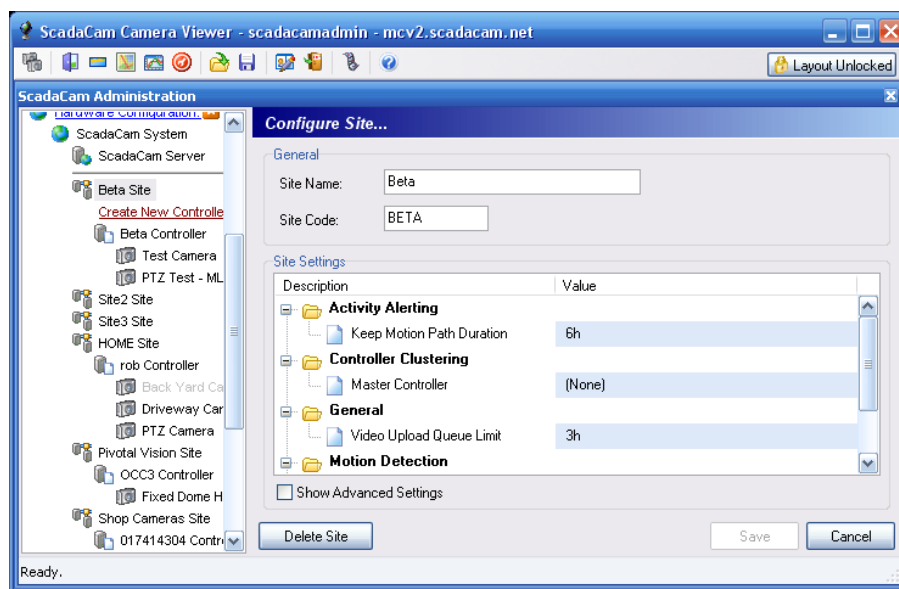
ScadaCam Camera Viewer - scadacamadmin - mcv2.scadacam.net

Layout Unlocked

ScadaCam Administration

Hardware Configuration

ScadaCam System

ScadaCam Server

Beta Site

Create New Controlle

Beta Controller

Test Camera

PTZ Test - ML

Site2 Site

Site3 Site

HOME Site

rob Controller

Back Yard Ca

Driveway Car

PTZ Camera

Pivotal Vision Site

OCC3 Controller

Fixed Dome H

Shop Cameras Site

017414304 Contr

Configure Site...

General

Site Name: Beta

Site Code: BETA

Site Settings

| Description | Value |
|---|---|
| Activity Alerting | |
| Keep Motion Path Duration | 6h |
| Controller Clustering | |
| Master Controller | (None) |
| General | |
| Video Upload Queue Limit | 3h |
| Motion Detection | |

Show Advanced Settings

Delete Site

Save

Cancel

Ready.